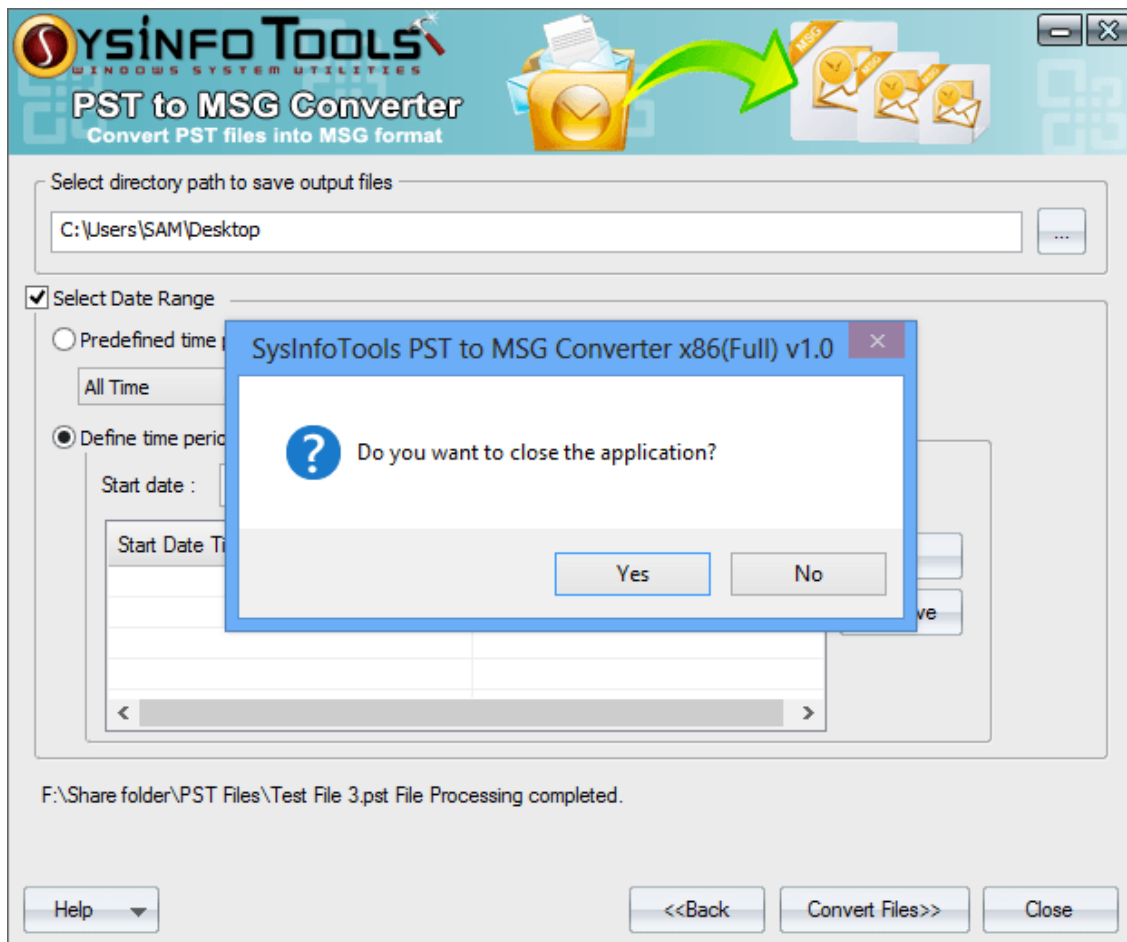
SYSINFO TOOLS
WINDOWS SYSTEM UTILITIES
PST to MSG Converter
Convert PST files into MSG format

MSG
MSG
MSG

Select directory path to save output files
C:\Users\SAM\Desktop
...

Select Date Range
Predefined time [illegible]
All Time
Define time peri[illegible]
Start date :
Start Date Ti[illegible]
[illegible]ve

SysInfoTools PST to MSG Converter x86(Full) v1.0
Do you want to close the application?
Yes
No

F:\Share folder\PST Files\Test File 3.pst File Processing completed.

Help
<<Back
Convert Files>>
Close